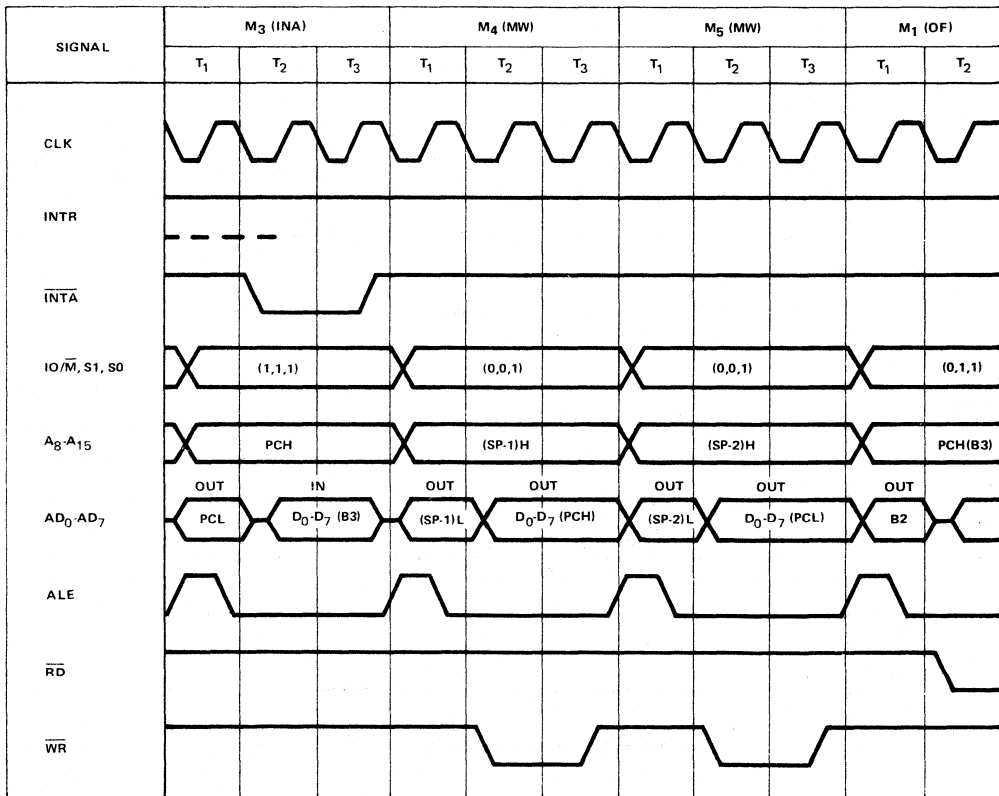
SIGNAL

$M_3$ (INA)

$T_1$ $T_2$ $T_3$

$M_4$ (MW)

$T_1$ $T_2$ $T_3$

$M_5$ (MW)

$T_1$ $T_2$ $T_3$

$M_1$ (OF)

$T_1$ $T_2$

CLK

INTR

$\overline{INTA}$

IO/$\overline{M}$, S1, S0

(1,1,1)

(0,0,1)

(0,0,1)

(0,1,1)

$A_8$-$A_{15}$

PCH

(SP-1)H

(SP-2)H

PCH(B3)

OUT IN OUT OUT OUT OUT OUT

$AD_0$-$AD_7$

PCL

$D_0$-$D_7$ (B3)

(SP-1)L

$D_0$-$D_7$ (PCH)

(SP-2)L

$D_0$-$D_7$ (PCL)

B2

ALE

$\overline{RD}$

$\overline{WR}$